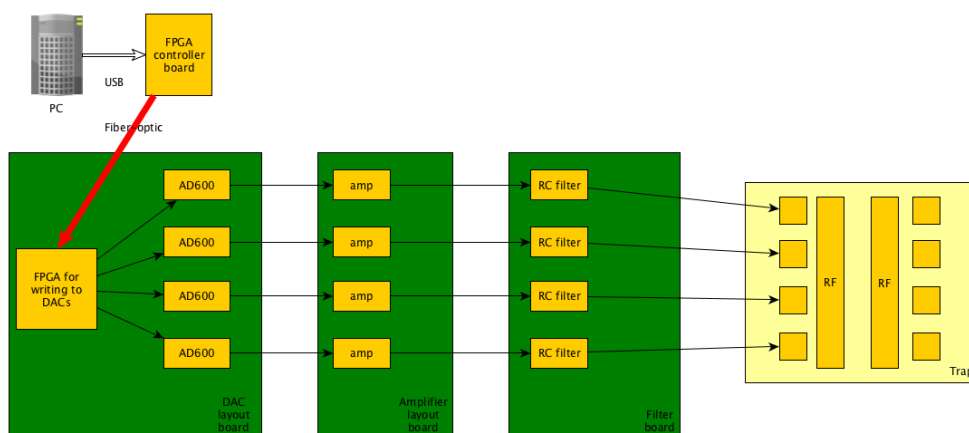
PC

USB

FPGA controller board

Fiber optic

FPGA for writing to DACs

AD600

AD600

AD600

AD600

DAC layout board

amp

amp

amp

amp

Amplifier layout board

RC filter

RC filter

RC filter

RC filter

Filter board

RF

RF

Trap